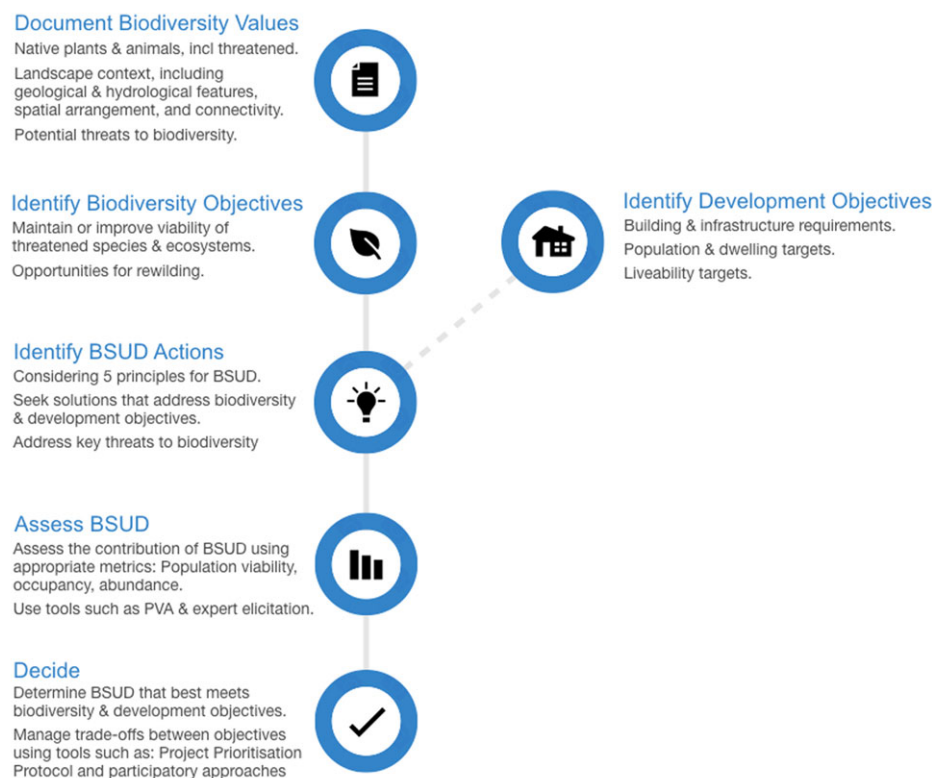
Document Biodiversity Values
Native plants & animals, incl threatened.
Landscape context, including geological & hydrological features, spatial arrangement, and connectivity.
Potential threats to biodiversity.

Identify Biodiversity Objectives
Maintain or improve viability of threatened species & ecosystems.
Opportunities for rewilding.

Identify Development Objectives
Building & infrastructure requirements.
Population & dwelling targets.
Liveability targets.

Identify BSUD Actions
Considering 5 principles for BSUD.
Seek solutions that address biodiversity & development objectives.
Address key threats to biodiversity

Assess BSUD
Assess the contribution of BSUD using appropriate metrics: Population viability, occupancy, abundance.
Use tools such as PVA & expert elicitation.

Decide
Determine BSUD that best meets biodiversity & development objectives.
Manage trade-offs between objectives using tools such as: Project Prioritisation Protocol and participatory approaches